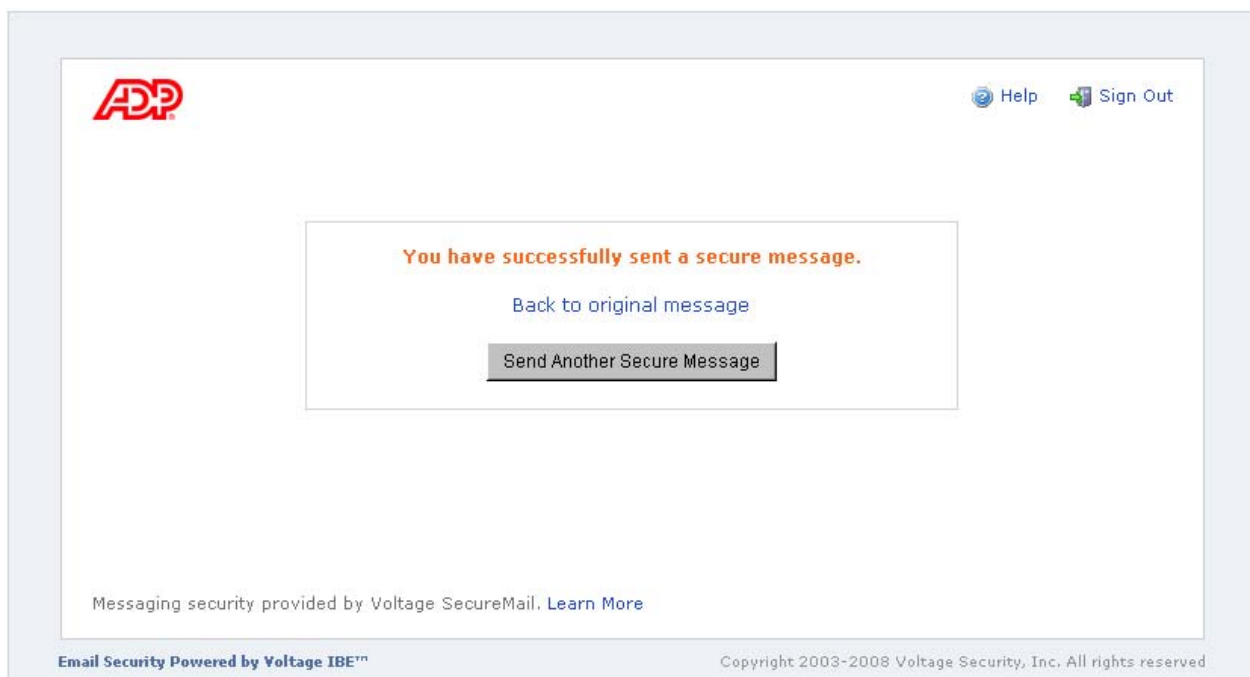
ADP

Help Sign Out

You have successfully sent a secure message.

Back to original message

Send Another Secure Message

Messaging security provided by Voltage SecureMail. Learn More

Email Security Powered by Voltage IBE™

Copyright 2003-2008 Voltage Security, Inc. All rights reserved